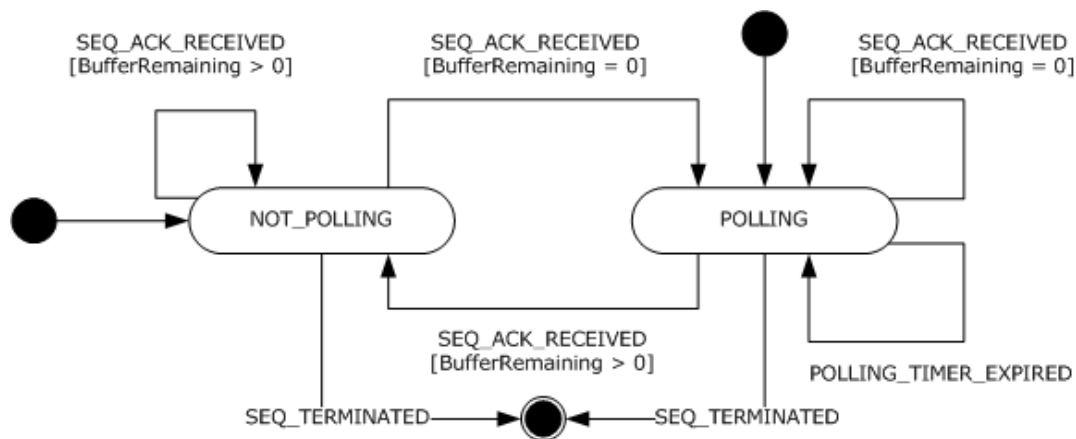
SEQ_ACK_RECEIVED
[BufferRemaining > 0]

SEQ_ACK_RECEIVED
[BufferRemaining = 0]

SEQ_ACK_RECEIVED
[BufferRemaining = 0]

NOT_POLLING

POLLING

SEQ_ACK_RECEIVED
[BufferRemaining > 0]

POLLING_TIMER_EXPIRED

SEQ_TERMINATED

SEQ_TERMINATED